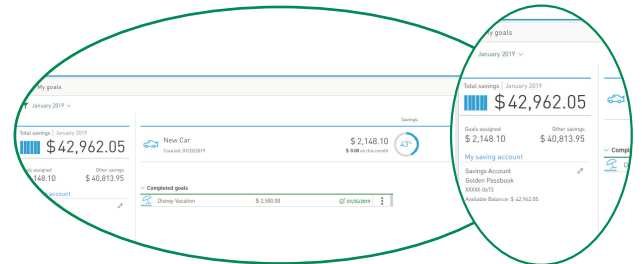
My goals

January 2019

Total savings | January 2019

$ 42,962.05

Goals assigned
$ 2,148.10

Other savings
$ 40,813.95

My saving account

New Car
Created: 01/25/2019

$ 2,148.10
$ 0.00 on this month

Savings

43%

Completed goals

Disney Vacation $ 2,500.00 01/25/2019

My goals

January 2019

Total savings | January 2019

$ 42,962.05

Goals assigned
$ 2,148.10

Other savings
$ 40,813.95

My saving account

Savings Account
Golden Passbook
XXXXX-0615
Available Balance: $ 42,962.05

Compl